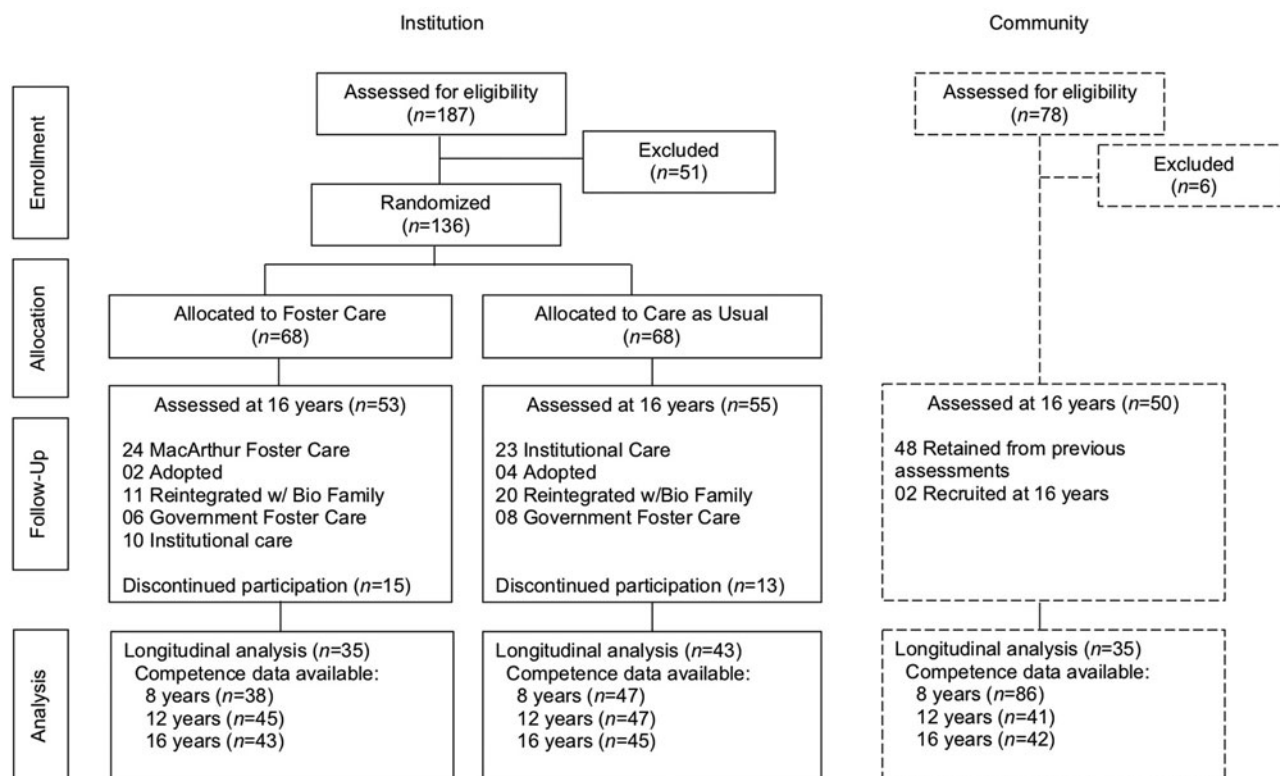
Institution

Community

Enrollment

Assessed for eligibility ($n$=187)

Excluded ($n$=51)

Randomized ($n$=136)

Assessed for eligibility ($n$=78)

Excluded ($n$=6)

Allocation

Allocated to Foster Care ($n$=68)

Allocated to Care as Usual ($n$=68)

Follow-Up

Assessed at 16 years ($n$=53)

24 MacArthur Foster Care
02 Adopted
11 Reintegrated w/ Bio Family
06 Government Foster Care
10 Institutional care

Discontinued participation ($n$=15)

Assessed at 16 years ($n$=55)

23 Institutional Care
04 Adopted
20 Reintegrated w/Bio Family
08 Government Foster Care

Discontinued participation ($n$=13)

Assessed at 16 years ($n$=50)

48 Retained from previous assessments
02 Recruited at 16 years

Analysis

Longitudinal analysis ($n$=35)
Competence data available:
8 years ($n$=38)
12 years ($n$=45)
16 years ($n$=43)

Longitudinal analysis ($n$=43)
Competence data available:
8 years ($n$=47)
12 years ($n$=47)
16 years ($n$=45)

Longitudinal analysis ($n$=35)
Competence data available:
8 years ($n$=86)
12 years ($n$=41)
16 years ($n$=42)